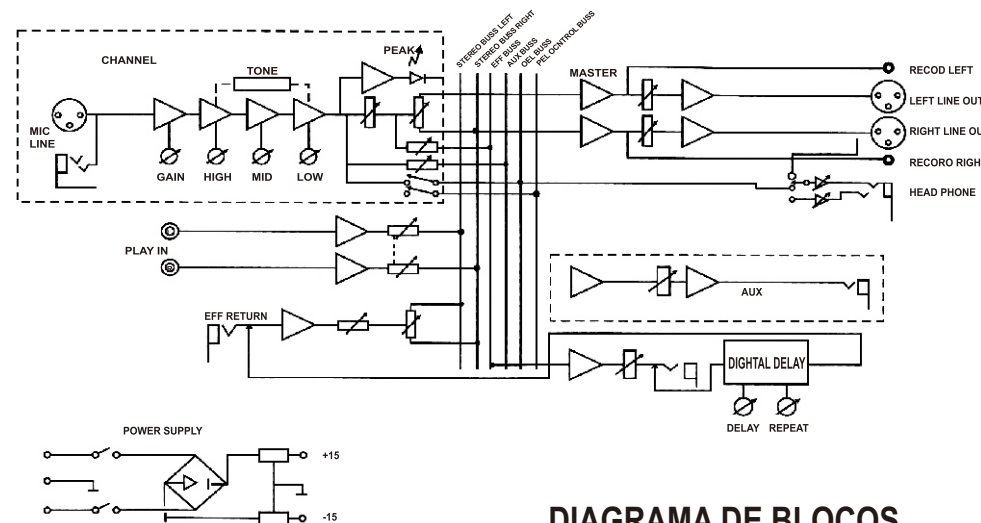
CHANNEL

PEAK

TONE

MIC LINE

GAIN HIGH MID LOW

STEREO BUSS LEFT
STEREO BUSS RIGHT
EFF BUSS
AUX BUSS
OEL BUSS
PEL OCNTROL BUSS

MASTER

RECOD LEFT
LEFT LINE OUT
RIGHT LINE OU
RECORO RIGH
HEAD PHONE

PLAY IN

AUX

EFF RETURN

DIGHTAL DELAY

DELAY REPEAT

POWER SUPPLY

+15

-15

DIAGRAMA DE BLOCOS